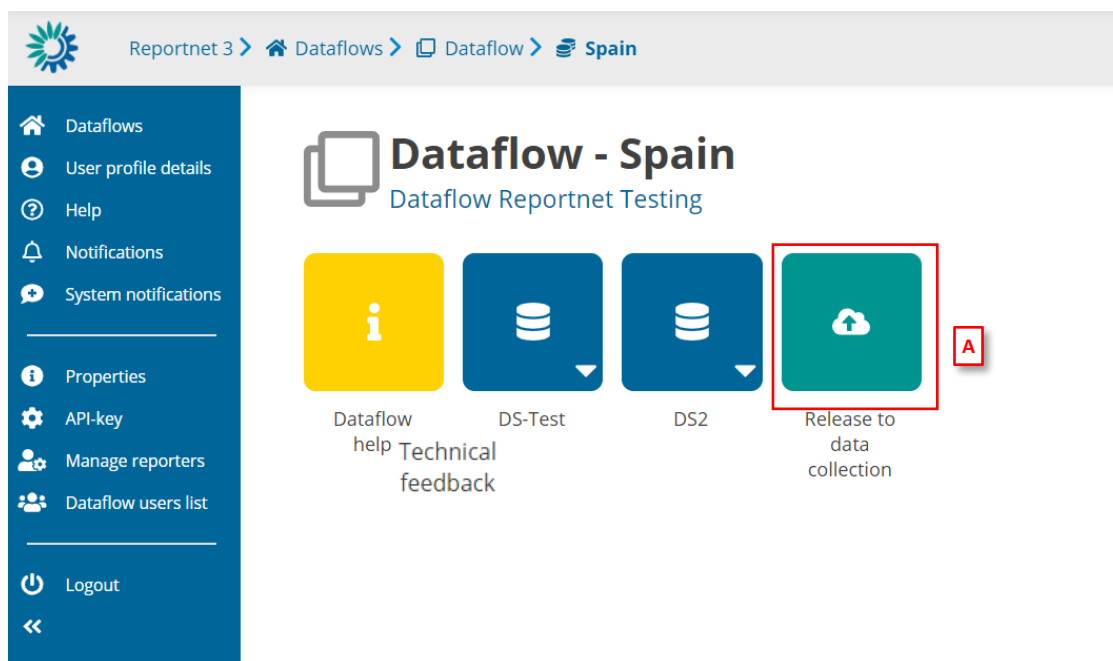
Reportnet 3 > Dataflows > Dataflow > Spain

Dataflows
User profile details
Help
Notifications
System notifications

Properties
API-key
Manage reporters
Dataflow users list

Logout
«

Dataflow - Spain
Dataflow Reportnet Testing

Dataflow help

Technical feedback

DS-Test

DS2

Release to data collection

A